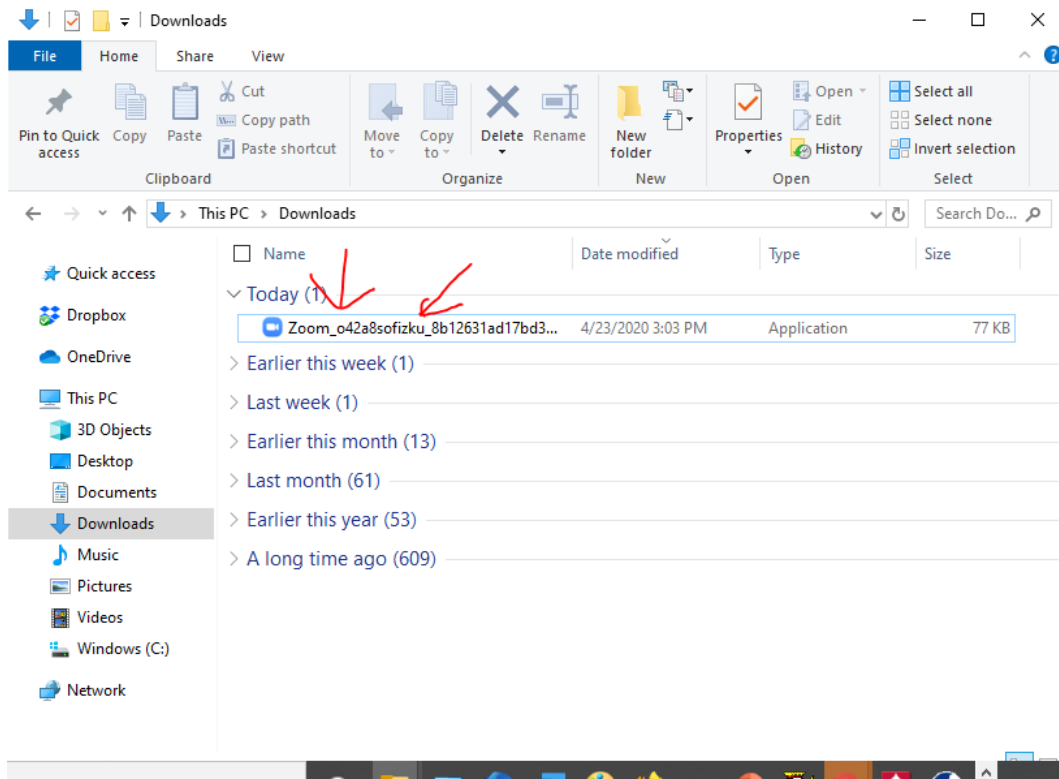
Downloads

File Home Share View

Pin to Quick access
Copy
Paste
Cut
Copy path
Paste shortcut
Clipboard

Move to
Copy to
Delete
Rename
Organize

New folder
New

Properties
Open
Edit
History
Open

Select all
Select none
Invert selection
Select

This PC > Downloads

Search Do...

Quick access
Dropbox
OneDrive
This PC
3D Objects
Desktop
Documents
Downloads
Music
Pictures
Videos
Windows (C:)
Network

| Name | Date modified | Type | Size |
|---|---|---|---|
| Today (1) | | | |
| Zoom_o42a8sofizku_8b12631ad17bd3... | 4/23/2020 3:03 PM | Application | 77 KB |

Earlier this week (1)
Last week (1)
Earlier this month (13)
Last month (61)
Earlier this year (53)
A long time ago (609)